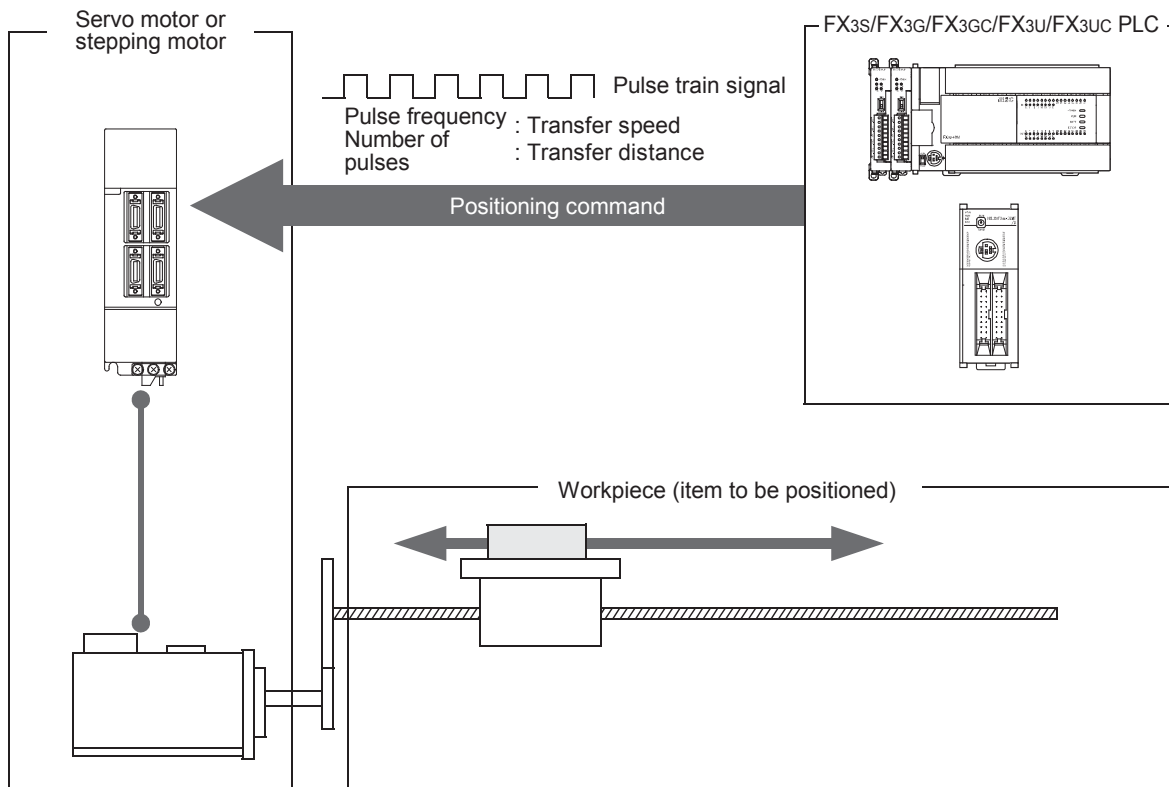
Servo motor or stepping motor

FX3S/FX3G/FX3GC/FX3U/FX3UC PLC

Pulse train signal

Pulse frequency : Transfer speed
Number of pulses : Transfer distance

Positioning command

Workpiece (item to be positioned)